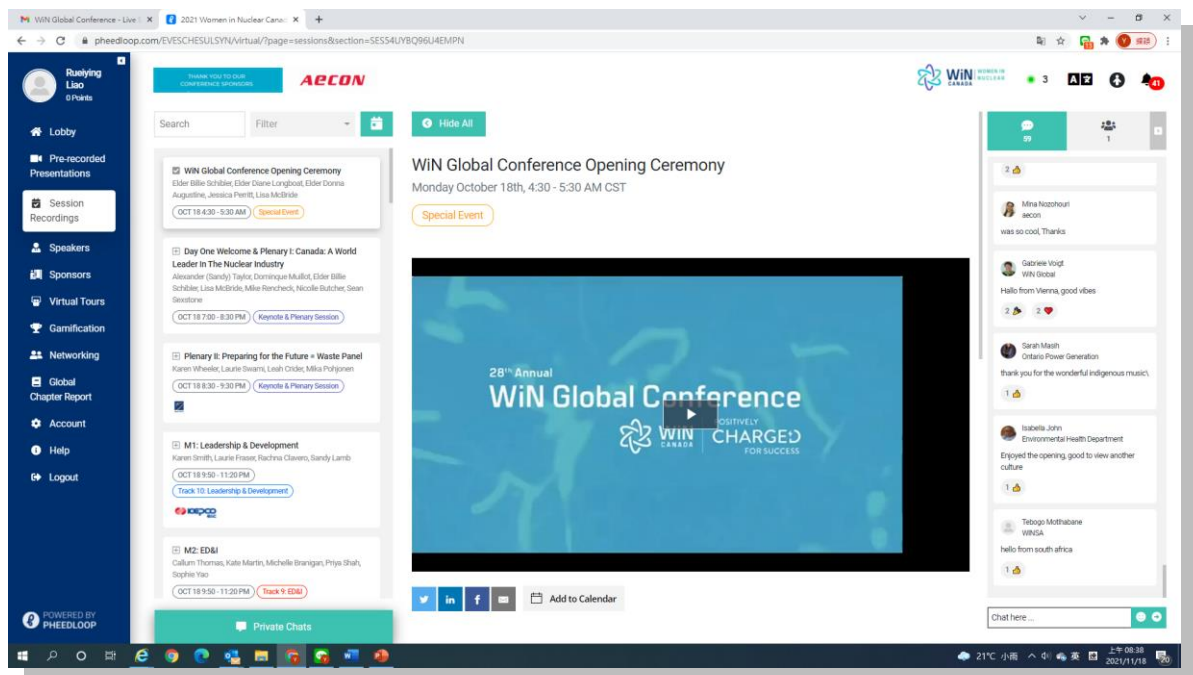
WiN Global Conference - Live | ×
2021 Women in Nuclear Cana ×
+
pheedloop.com/EVESCHESULSYN/virtual/?page=sessions&section=SES54UYBQ96U4EMPN

Rueiying Liao
0 Points

Lobby
Pre-recorded Presentations
Session Recordings
Speakers
Sponsors
Virtual Tours
Gamification
Networking
Global Chapter Report
Account
Help
Logout

POWERED BY PHEEDLOOP

THANK YOU TO OUR CONFERENCE SPONSORS
AECON

WiN WOMEN in NUCLEAR CANADA
3
41

Search
Filter

WiN Global Conference Opening Ceremony
Elder Billie Schibler, Elder Diane Longboat, Elder Donna Augustine, Jessica Perritt, Lisa McBride
OCT 18 4:30 - 5:30 AM
Special Event

Day One Welcome & Plenary I: Canada: A World Leader In The Nuclear Industry
Alexander (Sandy) Taylor, Dominique Muillot, Elder Billie Schibler, Lisa McBride, Mike Rencheck, Nicolle Butcher, Sean Sexstone
OCT 18 7:00 - 8:30 PM
Keynote & Plenary Session

Plenary II: Preparing for the Future = Waste Panel
Karen Wheeler, Laurie Swami, Leah Crider, Mika Pohjonen
OCT 18 8:30 - 9:30 PM
Keynote & Plenary Session

M1: Leadership & Development
Karen Smith, Laurie Fraser, Rachna Clavero, Sandy Lamb
OCT 18 9:50 - 11:20 PM
Track 10: Leadership & Development

M2: ED&I
Callum Thomas, Kate Martin, Michelle Branigan, Priya Shah, Sophie Yao
OCT 18 9:50 - 11:20 PM
Track 9: ED&I

Private Chats

Hide All

WiN Global Conference Opening Ceremony
Monday October 18th, 4:30 - 5:30 AM CST
Special Event

28th Annual
WiN Global Conference
WiN CANADA
POSITIVELY CHARGED FOR SUCCESS

Add to Calendar

59
1

2
Mina Nozohouri
aecon
was so cool, Thanks

Gabriele Voigt
WiN Global
Hallo from Vienna, good vibes
2 2

Sarah Mash
Ontario Power Generation
thank you for the wonderful indigenous music\
1

Isabella John
Environmental Health Department
Enjoyed the opening, good to view another culture
1

Tebogo Motlhabane
WINSA
hello from south africa
1

Chat here ...

21°C 小雨 中 英 上午 08:38 2021/11/18 20